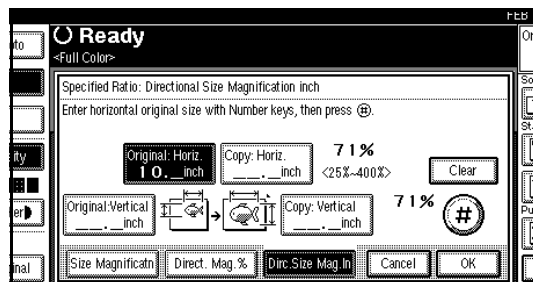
FEB

to

ity

er

nal

Or

So

St

Pu

Ready
<Full Color>

Specified Ratio: Directional Size Magnification inch
Enter horizontal original size with Number keys, then press #.

Original: Horiz.
10.__inch

Copy: Horiz.
___.__inch

71%
<25%–400%>

Clear

Original:Vertical
___.__inch

Copy: Vertical
___.__inch

71%

#

Size Magnificatn

Direct. Mag.%

Dirc.Size Mag.In

Cancel

OK